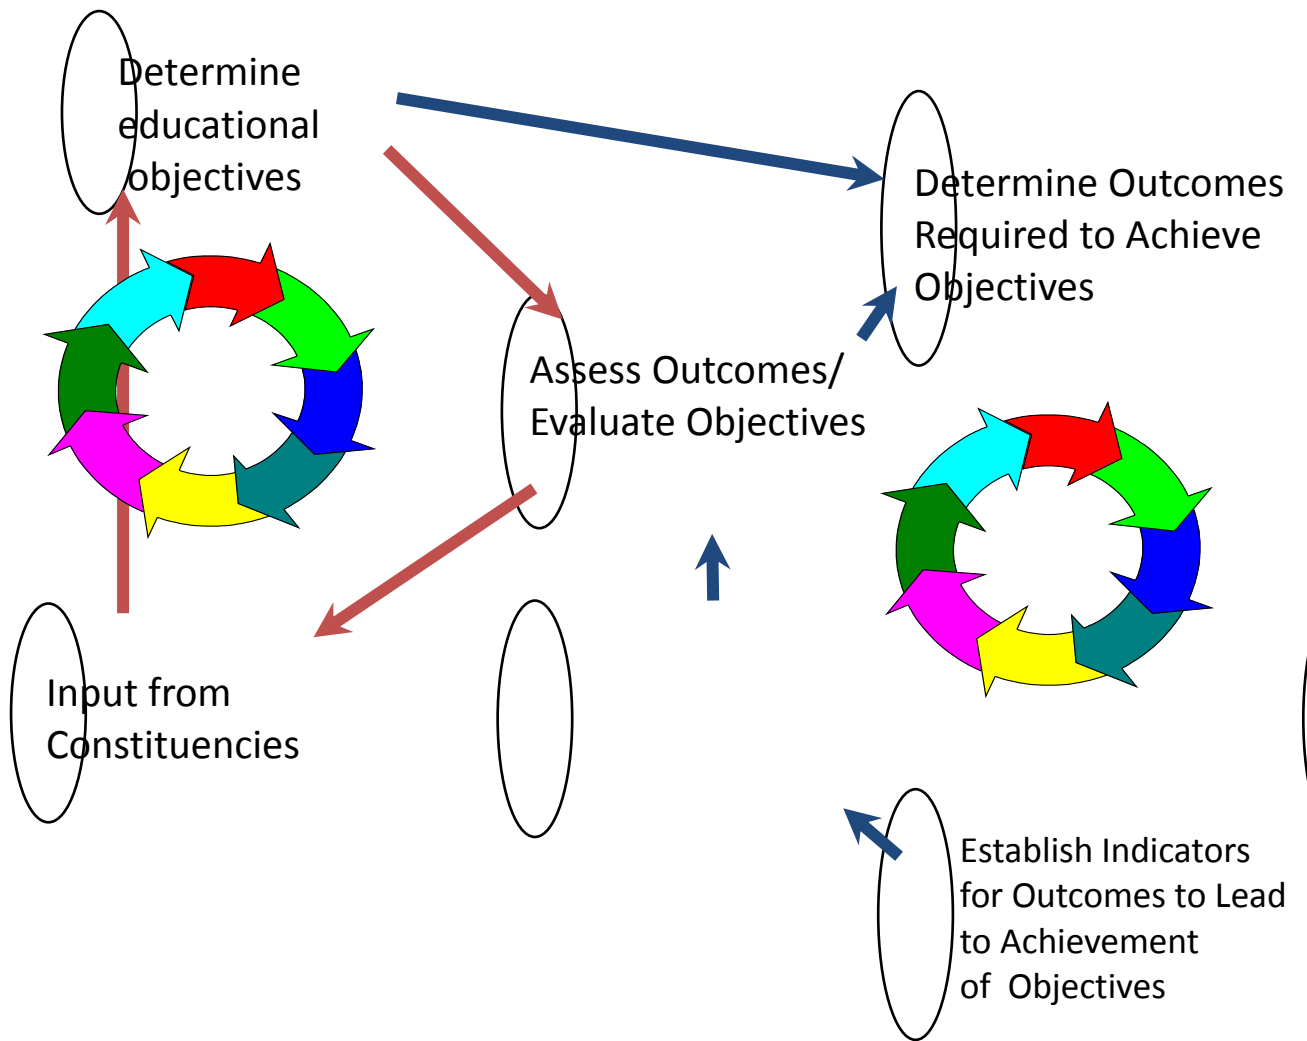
Determine educational objectives

Determine Outcomes Required to Achieve Objectives

Assess Outcomes/ Evaluate Objectives

Input from Constituencies

Establish Indicators for Outcomes to Lead to Achievement of Objectives